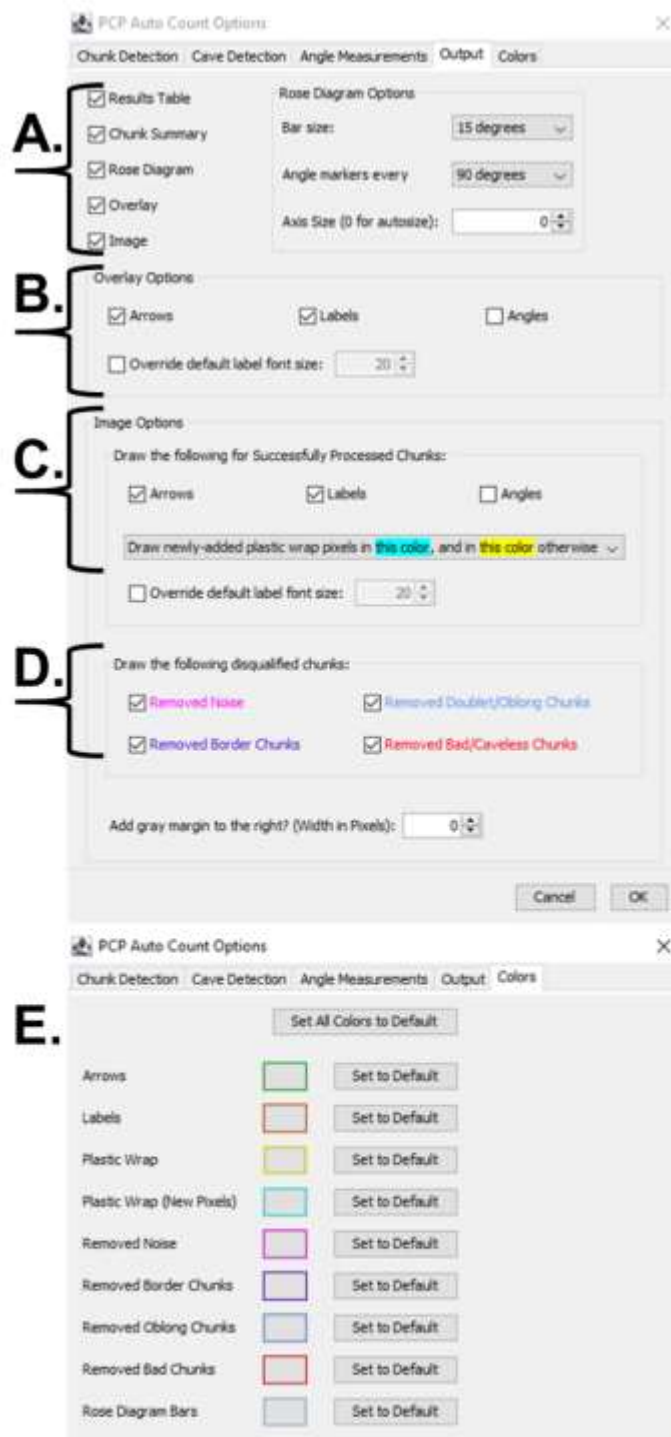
PCP Auto Count Options

Chunk Detection | Cave Detection | Angle Measurements | Output | Colors

A.

Results Table
Chunk Summary
Rose Diagram
Overlay
Image

Rose Diagram Options
Bar size: 15 degrees
Angle markers every 90 degrees
Axis Size (0 for autosize): 0

B.

Overlay Options
Arrows
Labels
Angles
Override default label font size: 20

C.

Image Options
Draw the following for Successfully Processed Chunks:
Arrows
Labels
Angles
Draw newly-added plastic wrap pixels in this color, and in this color otherwise
Override default label font size: 20

D.

Draw the following disqualified chunks:
Removed Noise
Removed Doublet/Oblong Chunks
Removed Border Chunks
Removed Bad/Caveless Chunks

Add gray margin to the right? (Width in Pixels): 0

Cancel OK

PCP Auto Count Options

Chunk Detection | Cave Detection | Angle Measurements | Output | Colors

E.

Set All Colors to Default

Arrows Set to Default
Labels Set to Default
Plastic Wrap Set to Default
Plastic Wrap (New Pixels) Set to Default
Removed Noise Set to Default
Removed Border Chunks Set to Default
Removed Oblong Chunks Set to Default
Removed Bad Chunks Set to Default
Rose Diagram Bars Set to Default